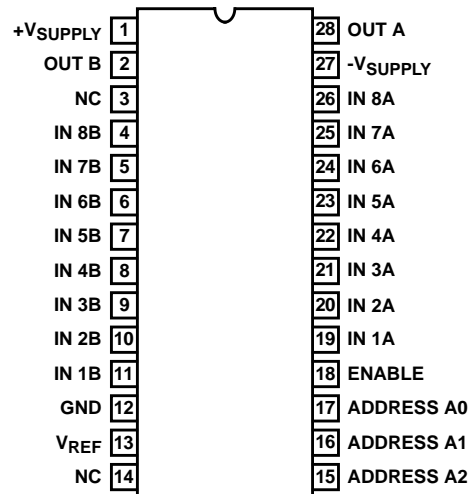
$+V_{SUPPLY}$ 1
OUT B 2
NC 3
IN 8B 4
IN 7B 5
IN 6B 6
IN 5B 7
IN 4B 8
IN 3B 9
IN 2B 10
IN 1B 11
GND 12
$V_{REF}$ 13
NC 14

28 OUT A
27 $-V_{SUPPLY}$
26 IN 8A
25 IN 7A
24 IN 6A
23 IN 5A
22 IN 4A
21 IN 3A
20 IN 2A
19 IN 1A
18 ENABLE
17 ADDRESS A0
16 ADDRESS A1
15 ADDRESS A2